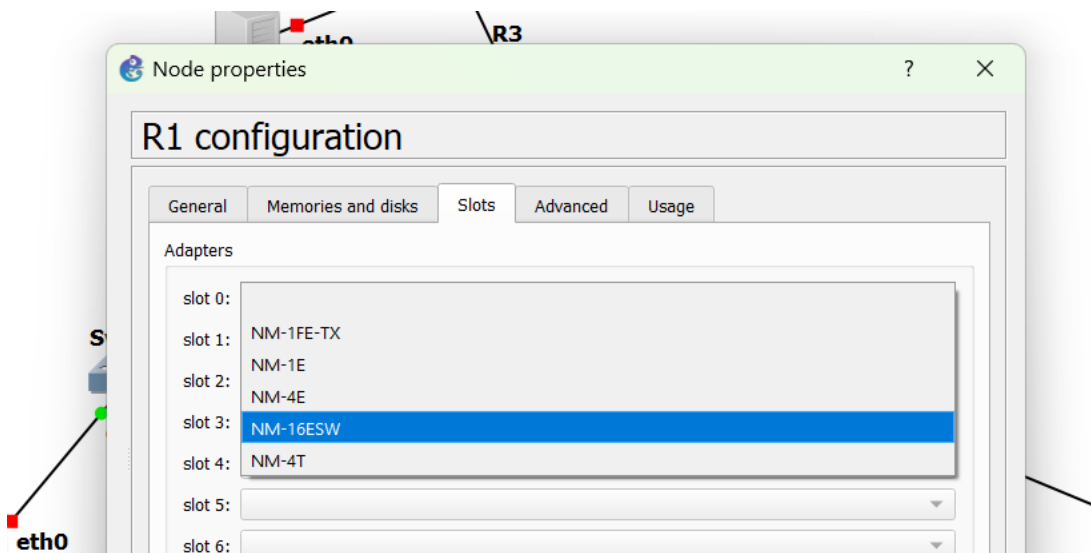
eth0
R3
Node properties
?
R1 configuration
General
Memories and disks
Slots
Advanced
Usage
Adapters
slot 0:
slot 1:
slot 2:
slot 3:
slot 4:
slot 5:
slot 6:
NM-1FE-TX
NM-1E
NM-4E
NM-16ESW
NM-4T
Sv
eth0